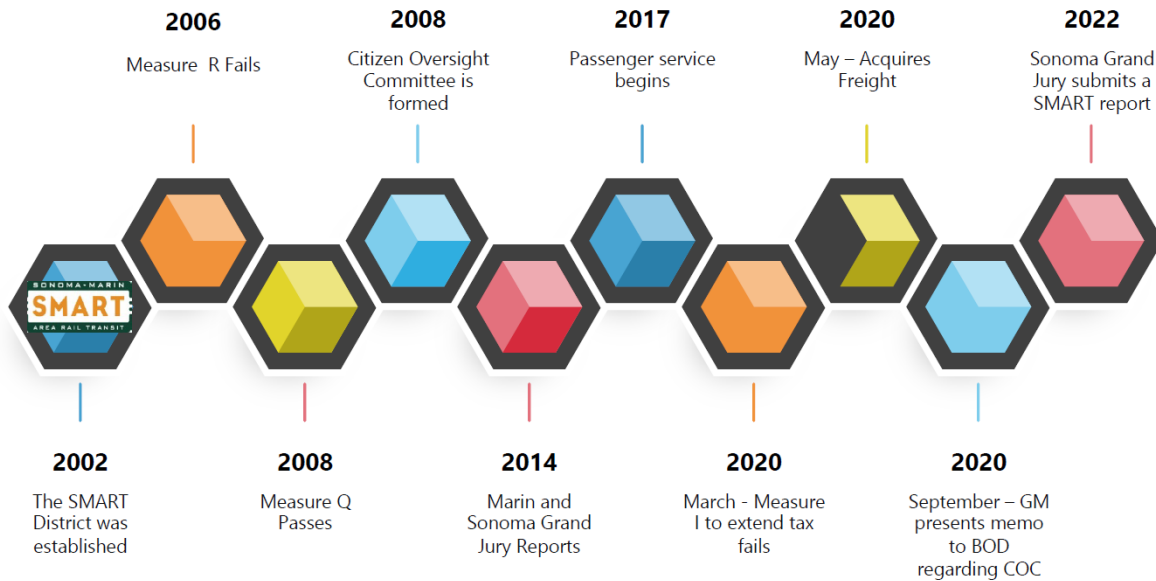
2006

Measure R Fails

2008

Citizen Oversight Committee is formed

2017

Passenger service begins

2020

May – Acquires Freight

2022

Sonoma Grand Jury submits a SMART report

SONOMA • MARIN
SMART
AREA RAIL TRANSIT

2002

The SMART District was established

2008

Measure Q Passes

2014

Marin and Sonoma Grand Jury Reports

2020

March - Measure I to extend tax fails

2020

September – GM presents memo to BOD regarding COC